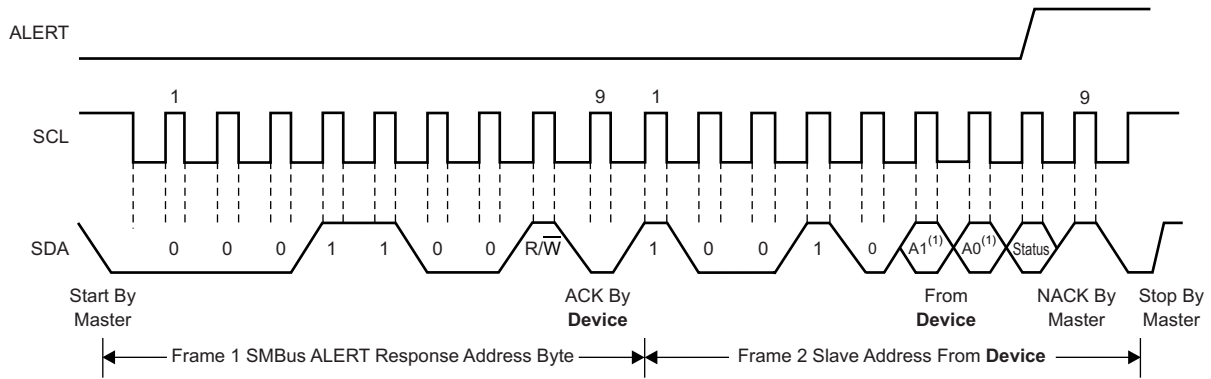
ALERT

SCL

1

9

1

9

SDA

0 0 0 1 1 0 0 R/$\overline{W}$ 1 0 0 1 0 A1$^{(1)}$ A0$^{(1)}$ Status

Start By Master

ACK By **Device**

From **Device**

NACK By Master

Stop By Master

Frame 1 SMBus ALERT Response Address Byte

Frame 2 Slave Address From **Device**